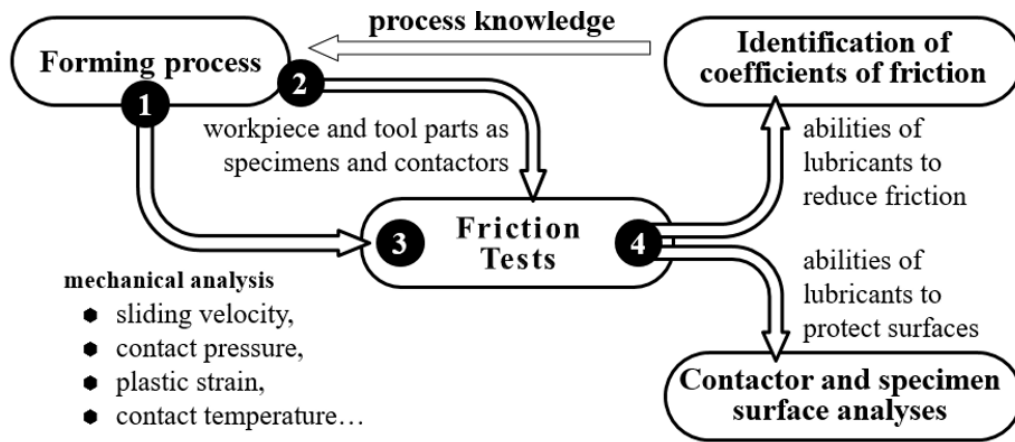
process knowledge

Forming process

1

2

Identification of coefficients of friction

workpiece and tool parts as specimens and contactors

abilities of lubricants to reduce friction

3

Friction Tests

4

mechanical analysis

- sliding velocity,
- contact pressure,
- plastic strain,
- contact temperature…

abilities of lubricants to protect surfaces

Contactor and specimen surface analyses